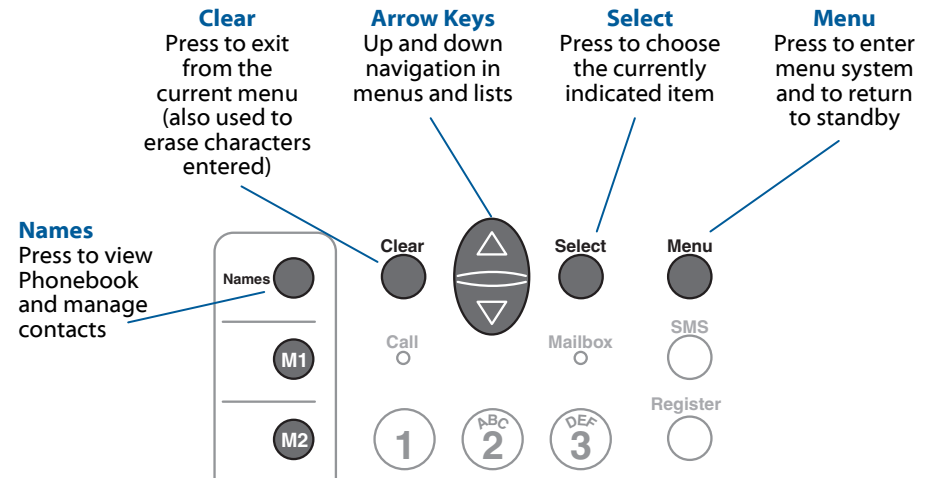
**Clear**
Press to exit from the current menu (also used to erase characters entered)

**Arrow Keys**
Up and down navigation in menus and lists

**Select**
Press to choose the currently indicated item

**Menu**
Press to enter menu system and to return to standby

**Names**
Press to view Phonebook and manage contacts

Names
M1
M2
Clear
Select
Menu
Call
Mailbox
SMS
Register
1
ABC 2
DEF 3